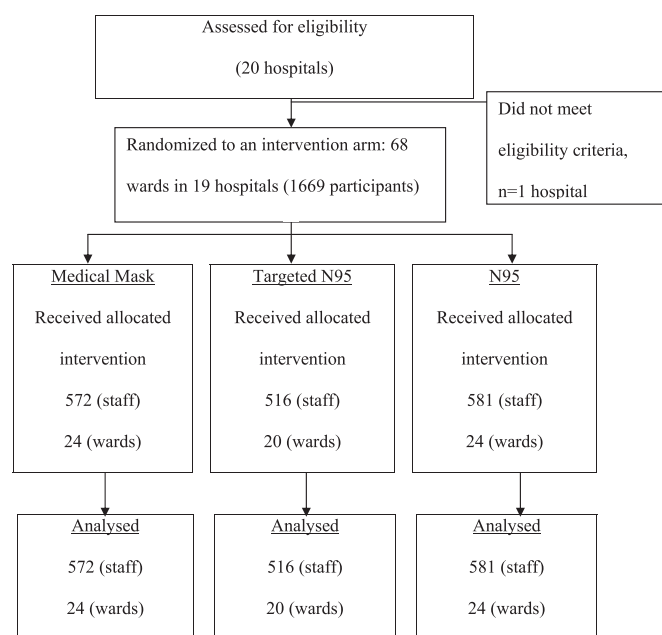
Assessed for eligibility

(20 hospitals)

Did not meet eligibility criteria, n=1 hospital

Randomized to an intervention arm: 68 wards in 19 hospitals (1669 participants)

Medical Mask

Received allocated intervention

572 (staff)

24 (wards)

Targeted N95

Received allocated intervention

516 (staff)

20 (wards)

N95

Received allocated intervention

581 (staff)

24 (wards)

Analysed

572 (staff)

24 (wards)

Analysed

516 (staff)

20 (wards)

Analysed

581 (staff)

24 (wards)